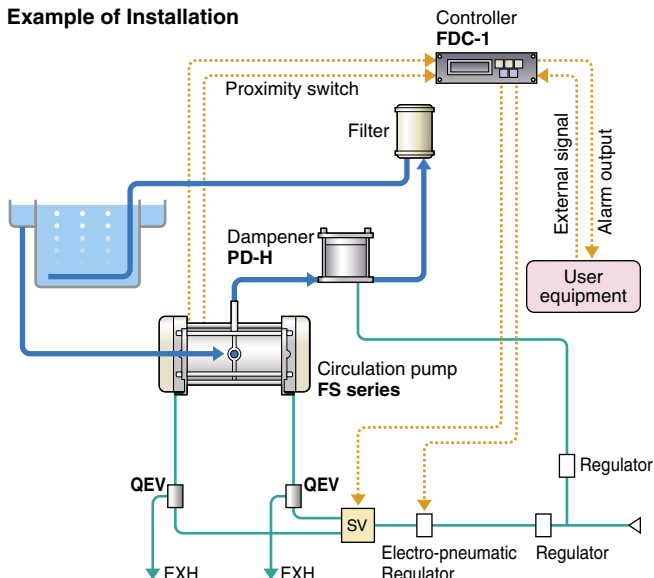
Example of Installation

Controller
FDC-1

Proximity switch

Filter

External signal

Alarm output

Dampener
PD-H

User equipment

Circulation pump
FS series

Regulator

QEV

QEV

SV

Electro-pneumatic Regulator

Regulator

EXH

EXH